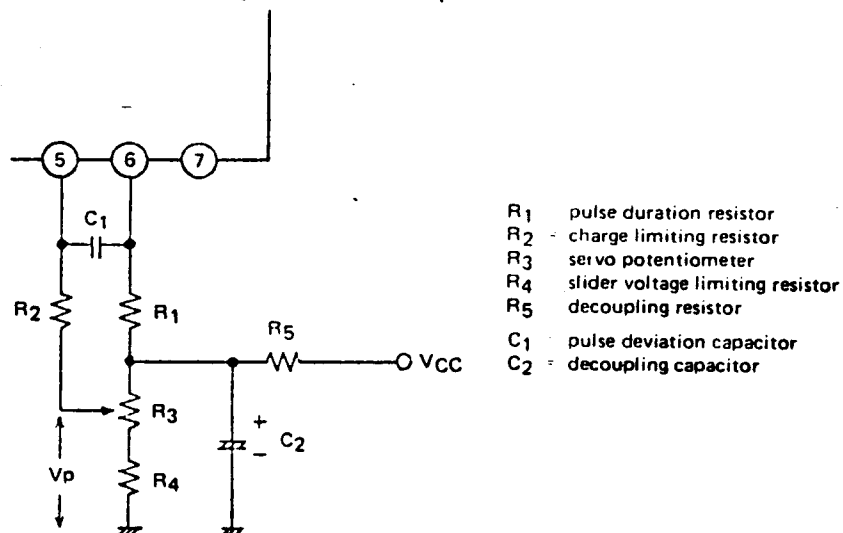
5
6
7
$C_1$
$R_2$
$R_1$
$R_5$
$V_{CC}$
$R_3$
+
$C_2$
–
Vp
$R_4$

$R_1$ pulse duration resistor
$R_2$ charge limiting resistor
$R_3$ servo potentiometer
$R_4$ slider voltage limiting resistor
$R_5$ decoupling resistor
$C_1$ pulse deviation capacitor
$C_2$ decoupling capacitor